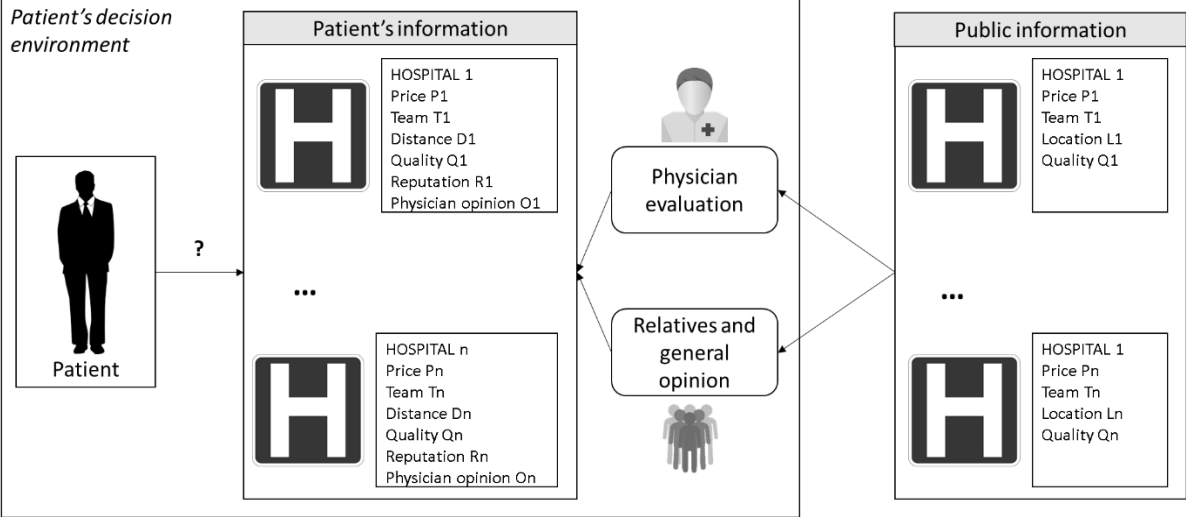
Patient's decision environment

Patient's information

H

HOSPITAL 1
Price P1
Team T1
Distance D1
Quality Q1
Reputation R1
Physician opinion O1

...

H

HOSPITAL n
Price Pn
Team Tn
Distance Dn
Quality Qn
Reputation Rn
Physician opinion On

Patient

?

Physician evaluation

Relatives and general opinion

Public information

H

HOSPITAL 1
Price P1
Team T1
Location L1
Quality Q1

...

H

HOSPITAL 1
Price Pn
Team Tn
Location Ln
Quality Qn